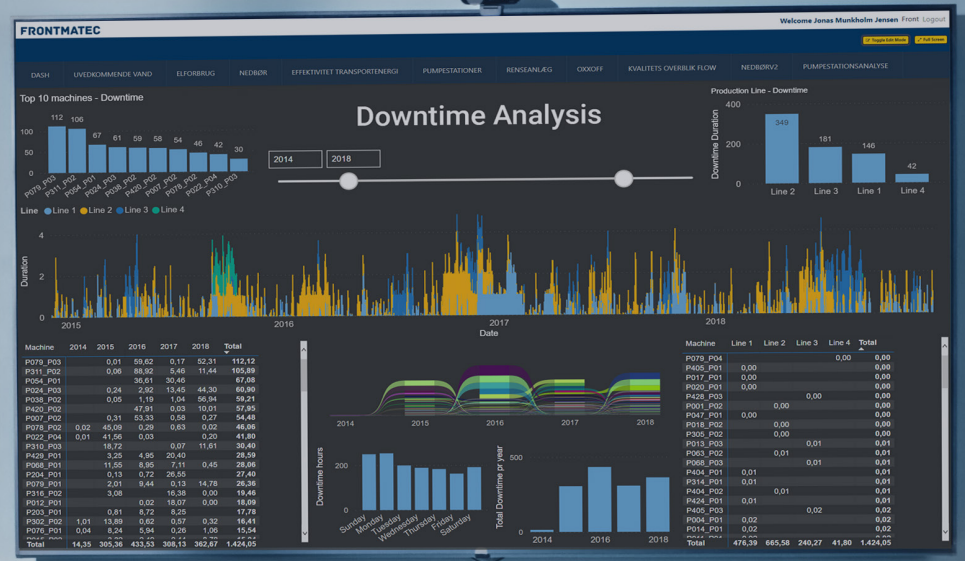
FRONTMATEC

Welcome Jonas Munkholm Jensen Front Logout

Toggle Edit Mode Full Screen

DASH UVEDKOMMENDE VAND ELFORBRUG NEDBØR EFFEKTIVITET TRANSPORTENERGI PUMPESTATIONER RENSEANLÆG OXXOFF KVALITETS OVERBLIK FLOW NEDBØRV2 PUMPESTATIONSANALYSE

Top 10 machines - Downtime

112 106 67 61 59 58 54 46 42 30

P079_P03 P311_P02 P054_P01 P024_P03 P038_P02 P420_P02 P007_P02 P078_P02 P022_P04 P310_P03

Downtime Analysis

2014 2018

Production Line - Downtime

Downtime Duration

400 200 0

349 181 146 42

Line 2 Line 3 Line 1 Line 4

Line ● Line 1 ● Line 2 ● Line 3 ● Line 4

Duration

4 2 0

2015 2016 2017 2018

Date

| Machine | 2014 | 2015 | 2016 | 2017 | 2018 | Total |
|---|---|---|---|---|---|---|
| P079_P03 | | 0,01 | 59,62 | 0,17 | 52,31 | 112,12 |
| P311_P02 | | 0,06 | 88,92 | 5,46 | 11,44 | 105,89 |
| P054_P01 | | | 36,61 | 30,46 | | 67,08 |
| P024_P03 | | 0,24 | 2,92 | 13,45 | 44,30 | 60,90 |
| P038_P02 | | 0,05 | 1,19 | 1,04 | 56,94 | 59,21 |
| P420_P02 | | | 47,91 | 0,03 | 10,01 | 57,95 |
| P007_P02 | | 0,31 | 53,33 | 0,58 | 0,27 | 54,48 |
| P078_P02 | 0,02 | 45,09 | 0,29 | 0,63 | 0,02 | 46,06 |
| P022_P04 | 0,01 | 41,56 | 0,03 | | 0,20 | 41,80 |
| P310_P03 | | 18,72 | | 0,07 | 11,61 | 30,40 |
| P429_P01 | | 3,25 | 4,95 | 20,40 | | 28,59 |
| P068_P01 | | 11,55 | 8,95 | 7,11 | 0,45 | 28,06 |
| P204_P01 | | 0,13 | 0,72 | 26,55 | | 27,40 |
| P079_P01 | | 2,01 | 9,44 | 0,13 | 14,78 | 26,36 |
| P316_P02 | | 3,08 | | 16,38 | 0,00 | 19,46 |
| P012_P01 | | | 0,02 | 18,07 | 0,00 | 18,09 |
| P203_P01 | | 0,81 | 8,72 | 8,25 | | 17,78 |
| P302_P02 | 1,01 | 13,89 | 0,62 | 0,57 | 0,32 | 16,41 |
| P076_P01 | 0,04 | 8,24 | 5,94 | 0,26 | 1,06 | 15,54 |
| Total | 14,35 | 305,36 | 433,53 | 308,13 | 362,67 | 1.424,05 |

2014 2015 2016 2017 2018

Downtime hours

200 100 0

Sunday Monday Tuesday Wednesday Thursday Friday Saturday

Total Downtime pr year

50 0

2014 2016 2018

| Machine | Line 1 | Line 2 | Line 3 | Line 4 | Total |
|---|---|---|---|---|---|
| P079_P04 | | | | 0,00 | 0,00 |
| P405_P01 | 0,00 | | | | 0,00 |
| P017_P01 | 0,00 | | | | 0,00 |
| P020_P01 | 0,00 | | | | 0,00 |
| P428_P03 | | | 0,00 | | 0,00 |
| P001_P02 | | 0,00 | | | 0,00 |
| P047_P01 | 0,00 | | | | 0,00 |
| P018_P02 | | 0,00 | | | 0,00 |
| P305_P02 | | 0,00 | | | 0,00 |
| P013_P03 | | | 0,01 | | 0,01 |
| P063_P02 | | 0,01 | | | 0,01 |
| P068_P03 | | | 0,01 | | 0,01 |
| P404_P01 | 0,01 | | | | 0,01 |
| P314_P01 | 0,01 | | | | 0,01 |
| P404_P02 | | 0,01 | | | 0,01 |
| P424_P01 | 0,01 | | | | 0,01 |
| P405_P03 | | | 0,02 | | 0,02 |
| P004_P01 | 0,02 | | | | 0,02 |
| P014_P01 | 0,02 | | | | 0,02 |
| Total | 476,39 | 665,58 | 240,27 | 41,80 | 1.424,05 |